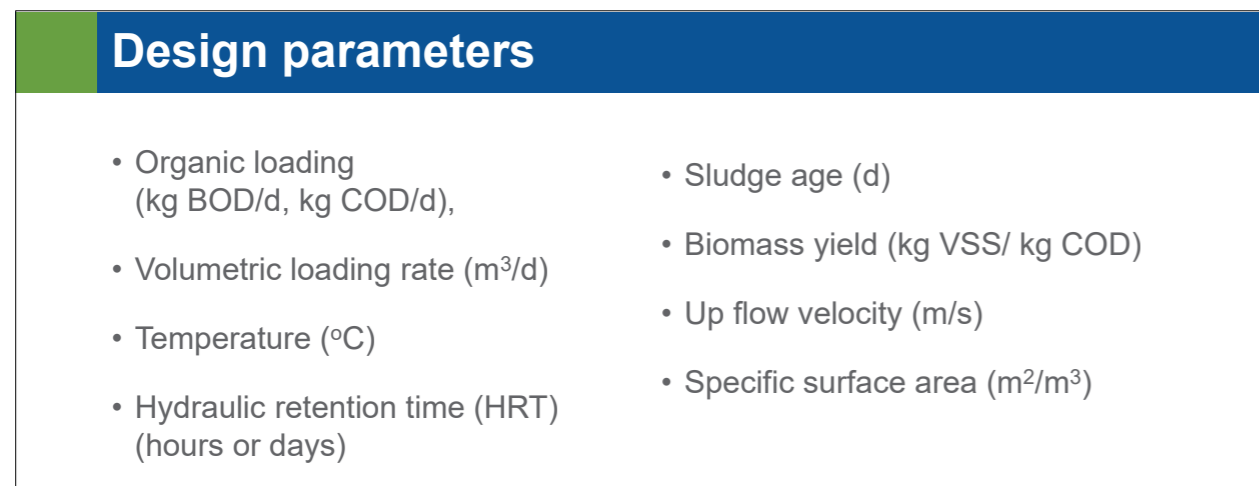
Design parameters

- Organic loading (kg BOD/d, kg COD/d),
- Volumetric loading rate ($m^3$/d)
- Temperature ($^oC$)
- Hydraulic retention time (HRT) (hours or days)

- Sludge age (d)
- Biomass yield (kg VSS/ kg COD)
- Up flow velocity (m/s)
- Specific surface area ($m^2/m^3$)